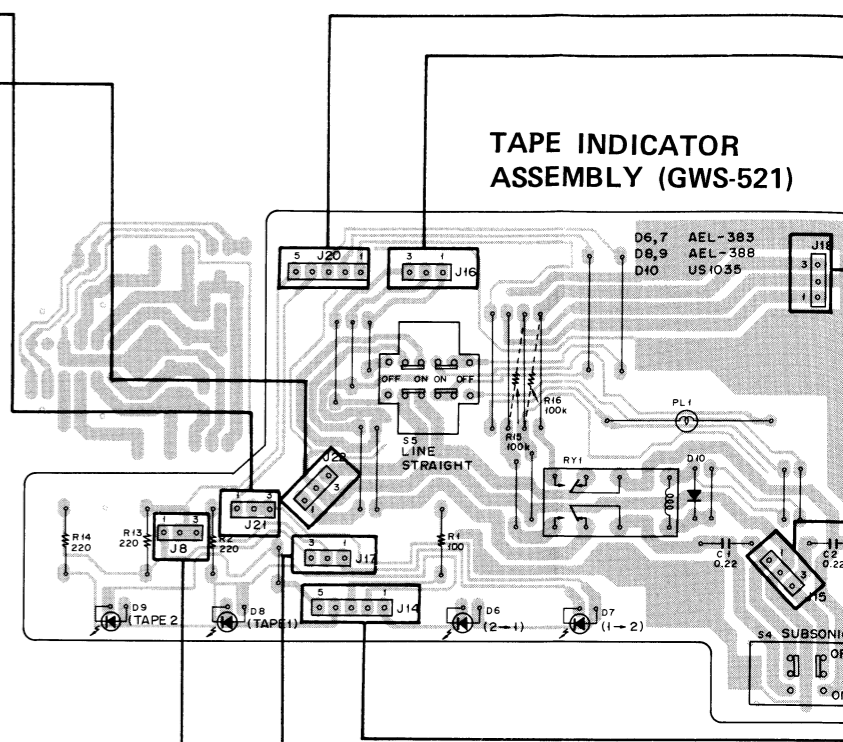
TAPE INDICATOR
ASSEMBLY (GWS-521)

5 J20 1

3 1 J16

D6,7 AEL-383
D8,9 AEL-388
D10 US1035

J18
3
1

OFF ON ON OFF

S5
LINE
STRAIGHT

R16
100k

R15
100k

PL1

RY1

D10

J22
1
3

1 3
J21

R14
220

R13
220

1 3
J8

R2
220

3 1
J17

R1
100

C1
0.22

C2
0.22

J15
1
3

5 1
J14

D9
(TAPE 2

D8
(TAPE1)

D6
(2→1)

D7
(1→2)

S4 SUBSONIC
OF
ON